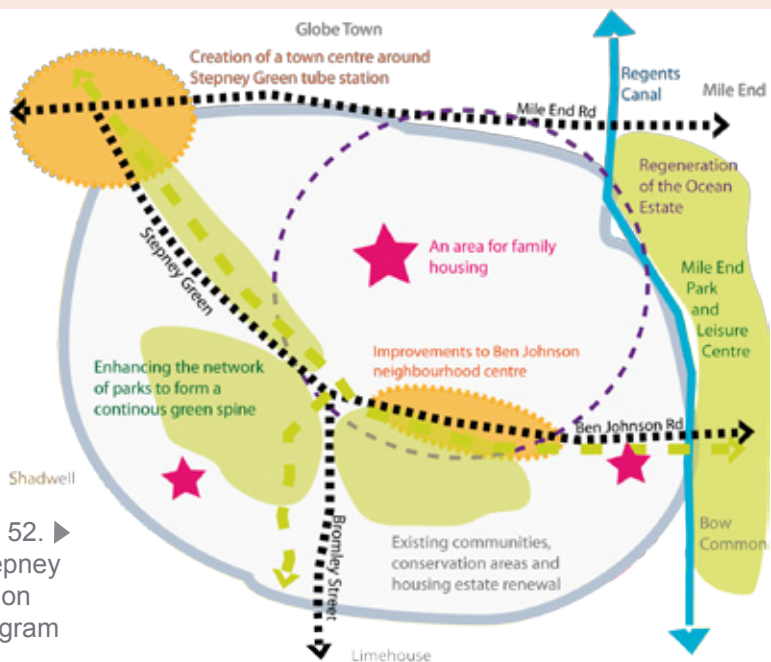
Globe Town

Creation of a town centre around Stepney Green tube station

Regents Canal

Mile End

Mile End Rd

Regeneration of the Ocean Estate

An area for family housing

Mile End Park and Leisure Centre

Stepney Green

Enhancing the network of parks to form a continous green spine

Improvements to Ben Johnson neighbourhood centre

Ben Johnson Rd

Shadwell

52.
epney
on
gram

Bromley Street

Existing communities, conservation areas and housing estate renewal

Bow Commo

Limehouse